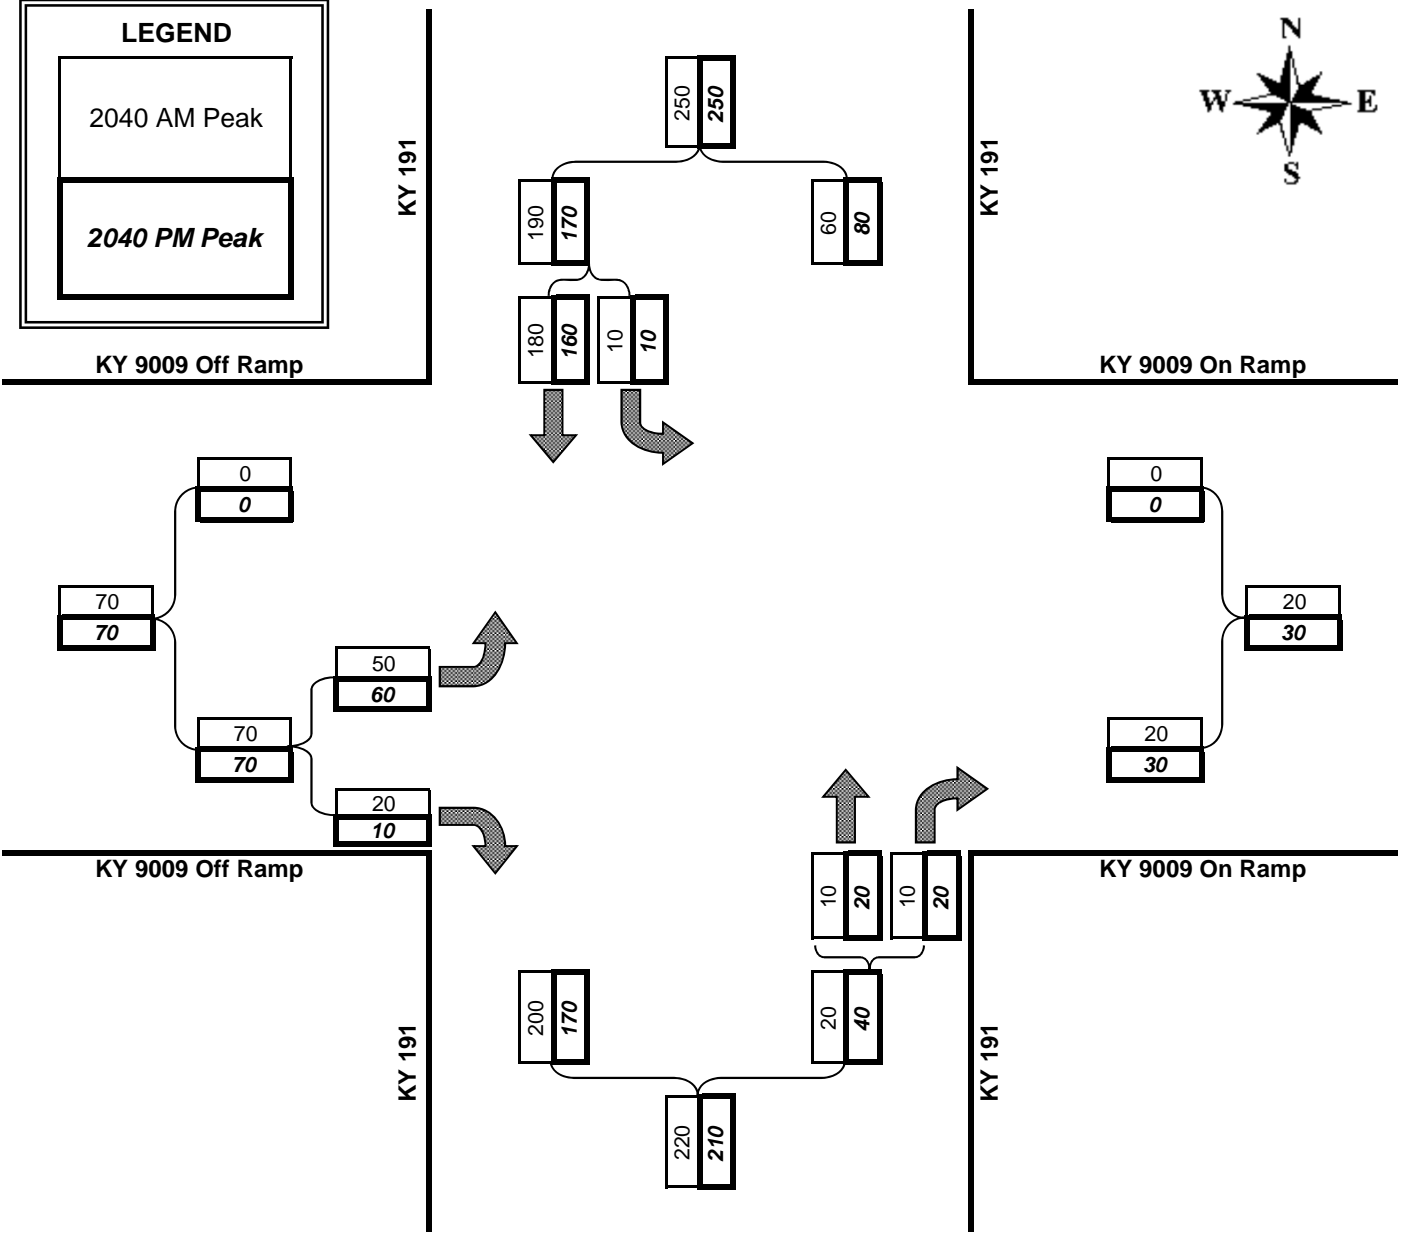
LEGEND

2040 AM Peak

*2040 PM Peak*

KY 191

KY 191

N
W E
S

250 **250**

190 **170**

60 **80**

180 **160**

10 **10**

KY 9009 Off Ramp

KY 9009 On Ramp

0
**0**

70
**70**

50
**60**

70
**70**

20
**10**

0
**0**

20
**30**

20
**30**

KY 9009 Off Ramp

KY 9009 On Ramp

10 **20**

10 **20**

200 **170**

20 **40**

220 **210**

KY 191

KY 191